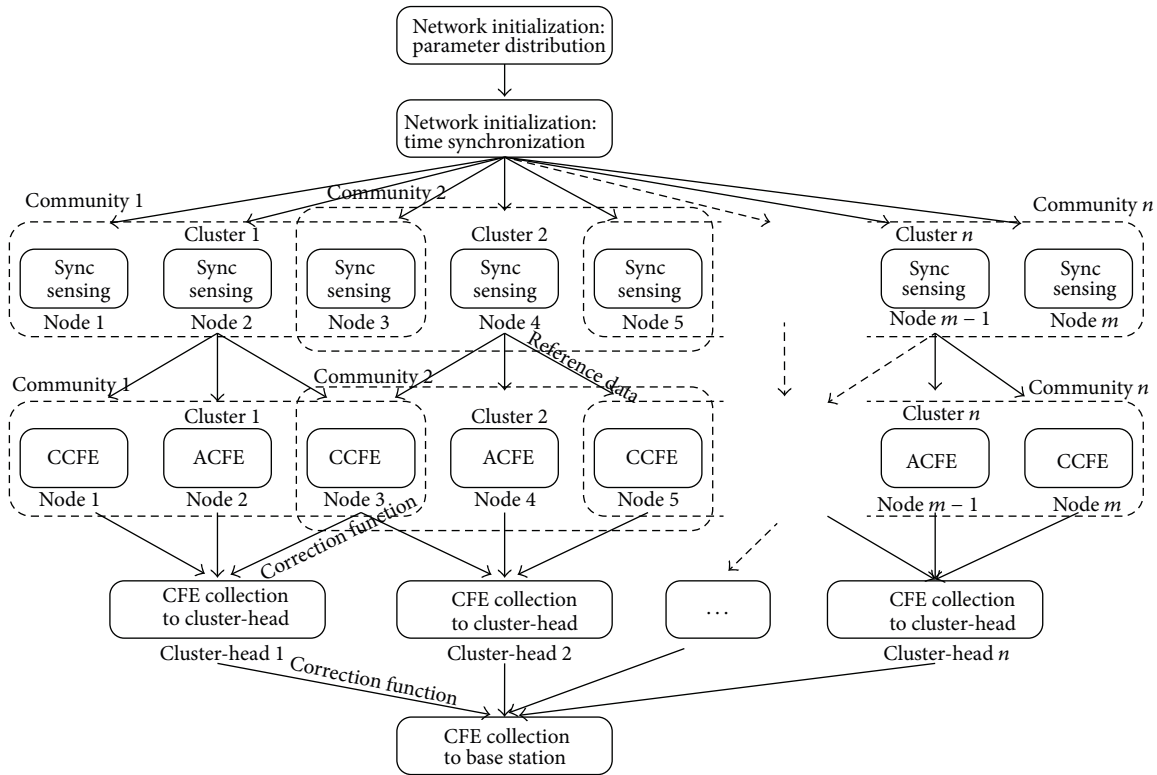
Network initialization: parameter distribution

Network initialization: time synchronization

Community 1
Community 2
Community $n$

Cluster 1
Cluster 2
Cluster $n$

Sync sensing
Node 1
Sync sensing
Node 2
Sync sensing
Node 3
Sync sensing
Node 4
Sync sensing
Node 5
Sync sensing
Node $m-1$
Sync sensing
Node $m$

Reference data

Community 1
Community 2
Community $n$

Cluster 1
Cluster 2
Cluster $n$

CCFE
Node 1
ACFE
Node 2
CCFE
Node 3
ACFE
Node 4
CCFE
Node 5
ACFE
Node $m-1$
CCFE
Node $m$

Correction function

CFE collection to cluster-head
Cluster-head 1
CFE collection to cluster-head
Cluster-head 2
. . .
CFE collection to cluster-head
Cluster-head $n$

Correction function

CFE collection to base station